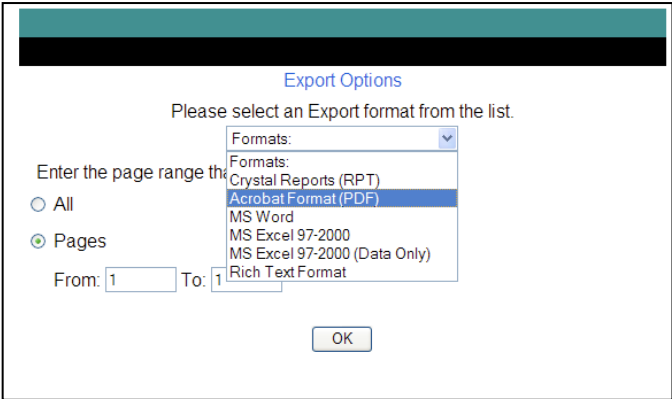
Export Options

Please select an Export format from the list.

Formats:

Formats:
Crystal Reports (RPT)
Acrobat Format (PDF)
MS Word
MS Excel 97-2000
MS Excel 97-2000 (Data Only)
Rich Text Format

Enter the page range tha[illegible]

All

Pages

From: 1 To: 1

OK